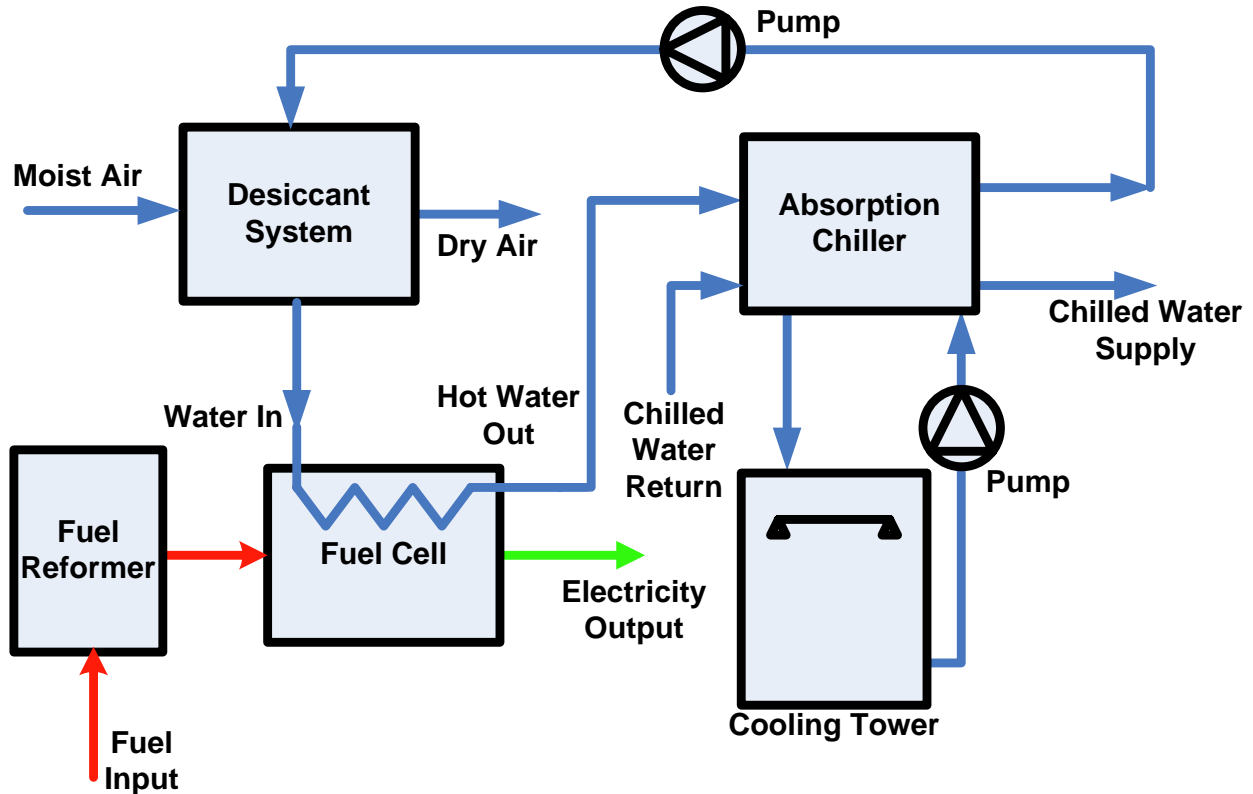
Pump

Moist Air

Desiccant System

Dry Air

Absorption Chiller

Chilled Water Supply

Water In

Hot Water Out

Chilled Water Return

Pump

Fuel Reformer

Fuel Cell

Electricity Output

Cooling Tower

Fuel Input